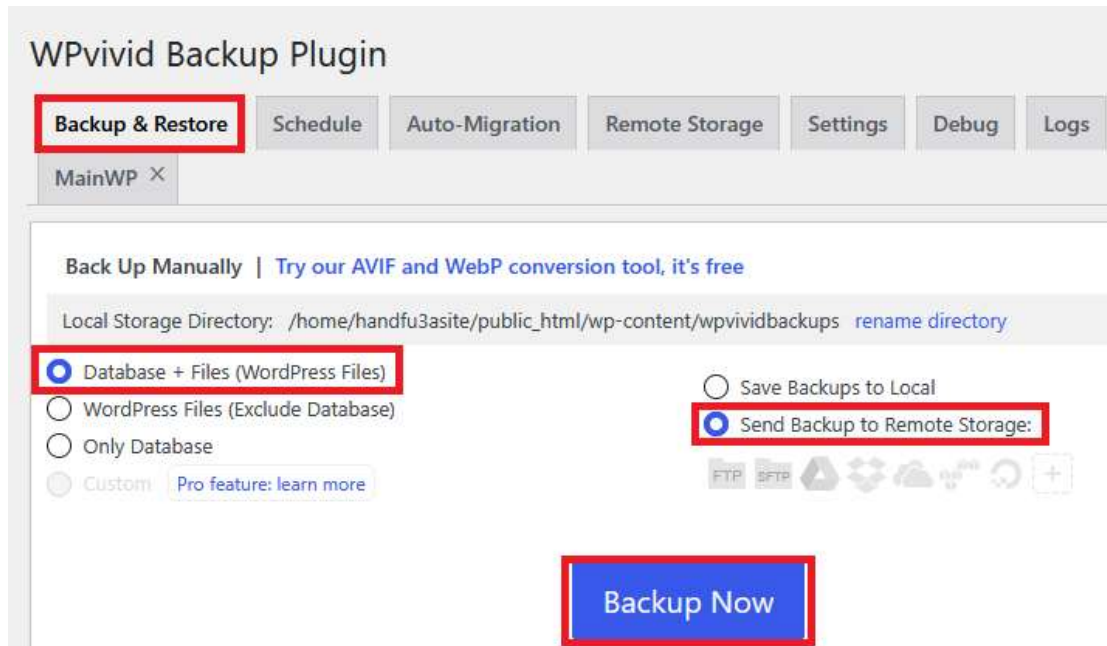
WPvivid Backup Plugin

Backup & Restore | Schedule | Auto-Migration | Remote Storage | Settings | Debug | Logs

MainWP ×

Back Up Manually | Try our AVIF and WebP conversion tool, it's free

Local Storage Directory: /home/handfu3asite/public_html/wp-content/wpvividbackups rename directory

Database + Files (WordPress Files)

WordPress Files (Exclude Database)

Only Database

Custom Pro feature: learn more

Save Backups to Local

Send Backup to Remote Storage:

FTP SFTP

+

Backup Now